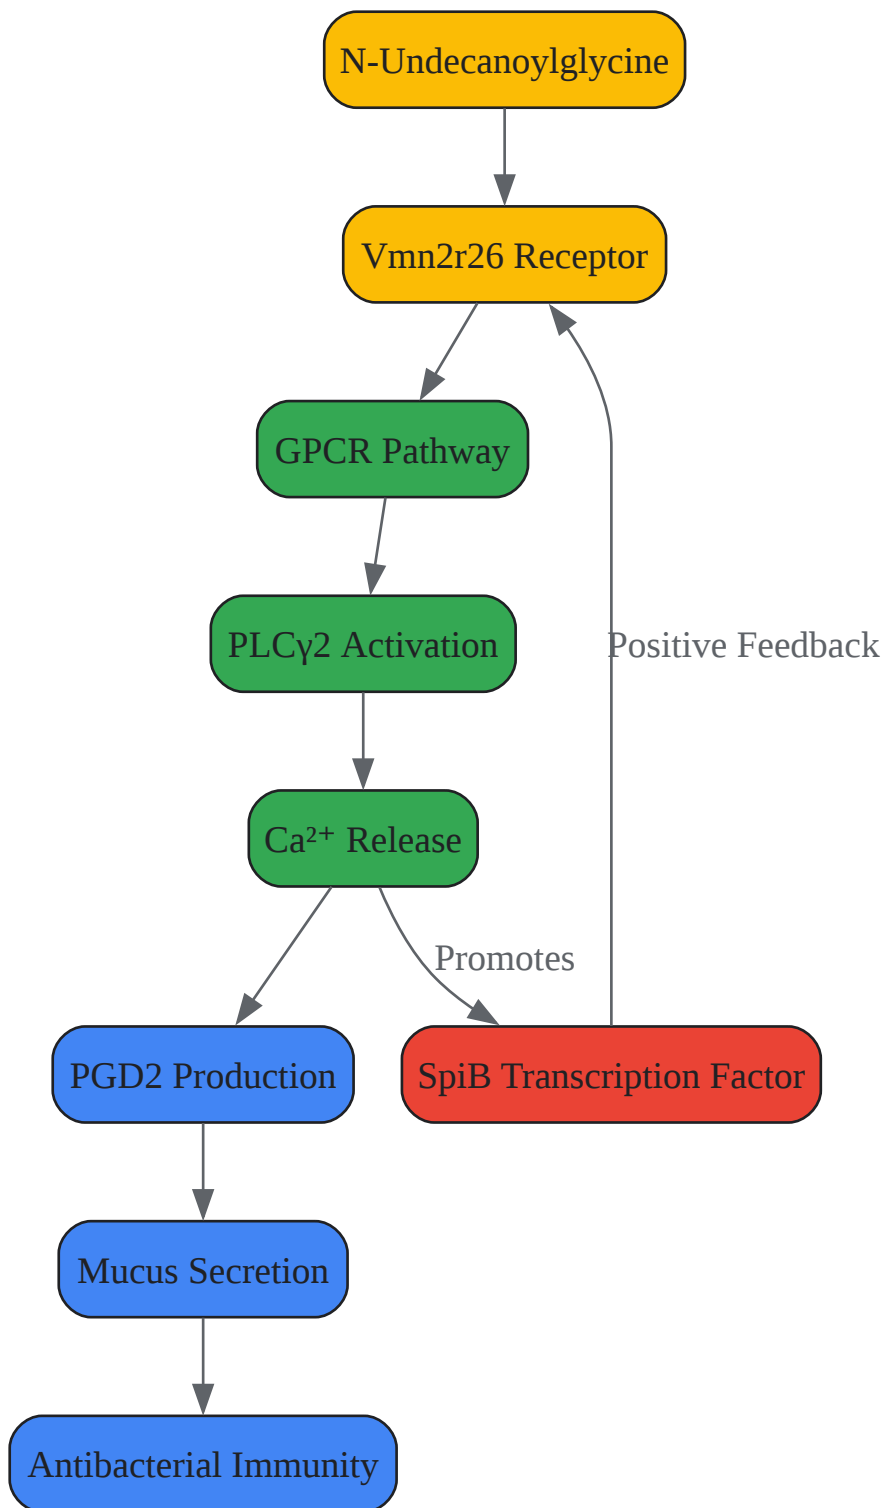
N-Undecanoylglycine

Vmn2r26 Receptor

GPCR Pathway

PLCγ2 Activation

Positive Feedback

$Ca^{2+}$ Release

Promotes

PGD2 Production

SpiB Transcription Factor

Mucus Secretion

Antibacterial Immunity